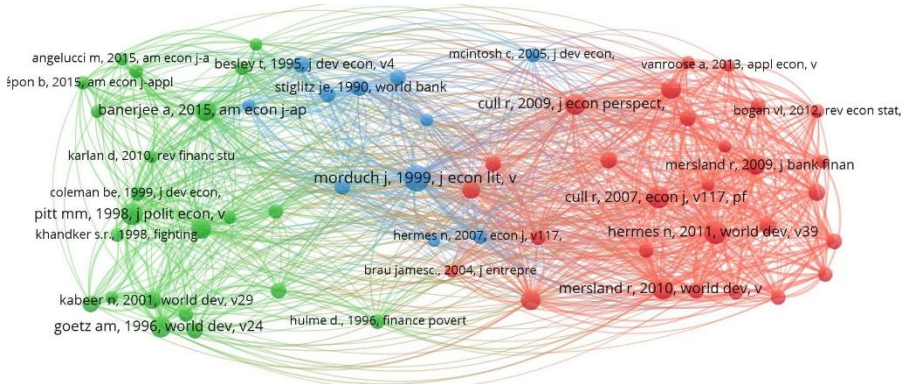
angelucci m, 2015, am econ j-a
besley t, 1995, j dev econ, v4
mcintosh c, 2005, j dev econ,
vanroose a, 2013, appl econ, v
ếpon b, 2015, am econ j-appl
stiglitz je, 1990, world bank
banerjee a, 2015, am econ j-ap
cull r, 2009, j econ perspect,
bogan vl, 2012, rev econ stat,
karlan d, 2010, rev financ stu
mersland r, 2009, j bank finan
morduch j, 1999, j econ lit, v
coleman be, 1999, j dev econ,
cull r, 2007, econ j, v117, pf
pitt mm, 1998, j polit econ, v
khandker s.r., 1998, fighting
hermes n, 2007, econ j, v117,
hermes n, 2011, world dev, v39
brau jamesc., 2004, j entrepre
kabeer n, 2001, world dev, v29
mersland r, 2010, world dev, v
hulme d., 1996, finance povert
goetz am, 1996, world dev, v24